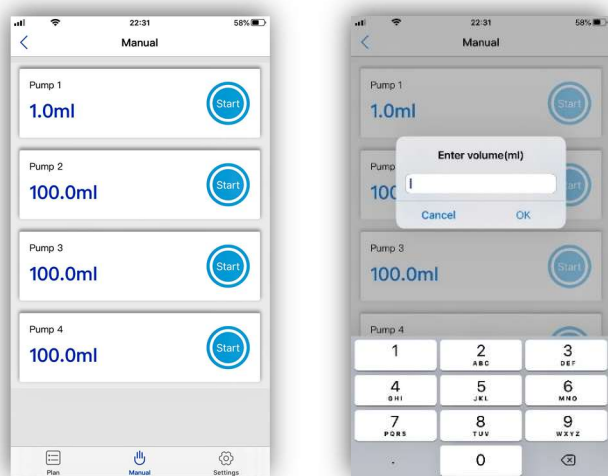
22:31 58%
Manual

Pump 1
1.0ml
Start

Pump 2
100.0ml
Start

Pump 3
100.0ml
Start

Pump 4
100.0ml
Start

Plan Manual Settings

22:31 58%
Manual

Pump 1
1.0ml
Start

Pump
100
Enter volume(ml)
Cancel OK

Pump 3
100.0ml
Start

Pump 4

1
2 ABC
3 DEF
4 GHI
5 JKL
6 MNO
7 PQRS
8 TUV
9 WXYZ
.
0